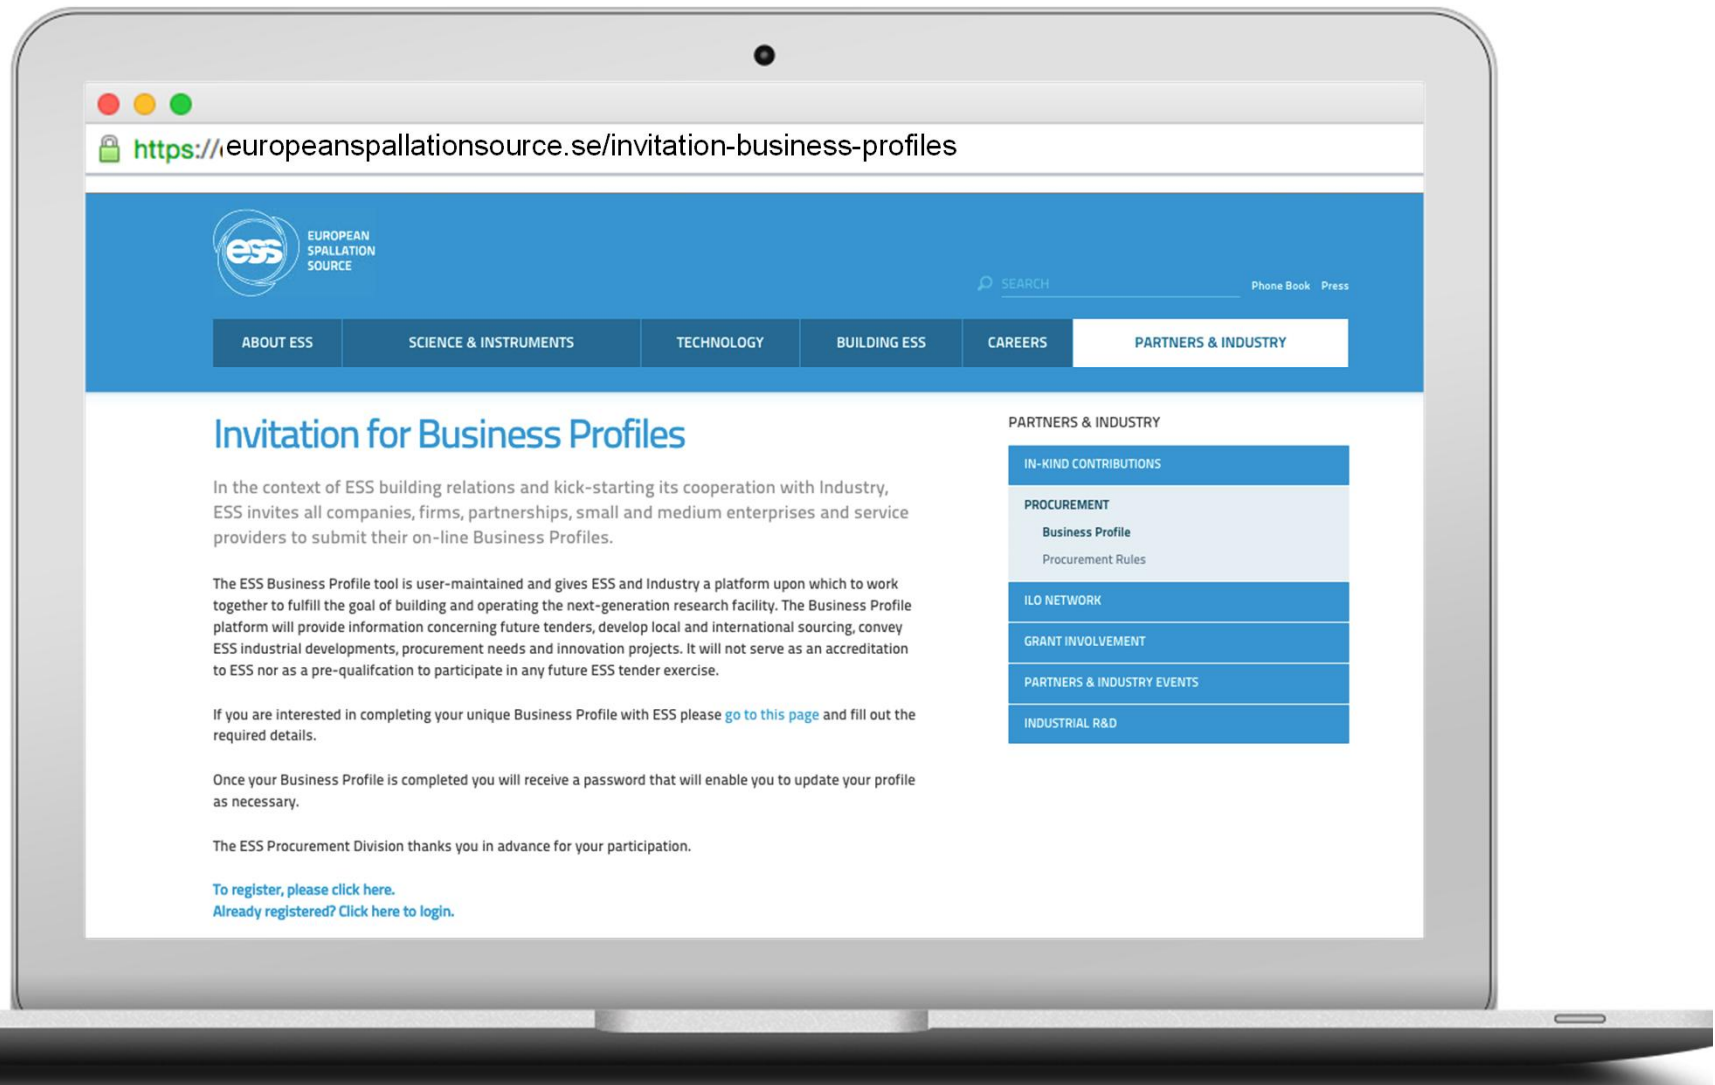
https://europeanspallationsource.se/invitation-business-profiles

ess EUROPEAN SPALLATION SOURCE

SEARCH

Phone Book Press

ABOUT ESS | SCIENCE & INSTRUMENTS | TECHNOLOGY | BUILDING ESS | CAREERS | PARTNERS & INDUSTRY

Invitation for Business Profiles

In the context of ESS building relations and kick-starting its cooperation with Industry, ESS invites all companies, firms, partnerships, small and medium enterprises and service providers to submit their on-line Business Profiles.

The ESS Business Profile tool is user-maintained and gives ESS and Industry a platform upon which to work together to fulfill the goal of building and operating the next-generation research facility. The Business Profile platform will provide information concerning future tenders, develop local and international sourcing, convey ESS industrial developments, procurement needs and innovation projects. It will not serve as an accreditation to ESS nor as a pre-qualifcation to participate in any future ESS tender exercise.

If you are interested in completing your unique Business Profile with ESS please go to this page and fill out the required details.

Once your Business Profile is completed you will receive a password that will enable you to update your profile as necessary.

The ESS Procurement Division thanks you in advance for your participation.

To register, please click here.
Already registered? Click here to login.

PARTNERS & INDUSTRY
IN-KIND CONTRIBUTIONS
PROCUREMENT
Business Profile
Procurement Rules
ILO NETWORK
GRANT INVOLVEMENT
PARTNERS & INDUSTRY EVENTS
INDUSTRIAL R&D